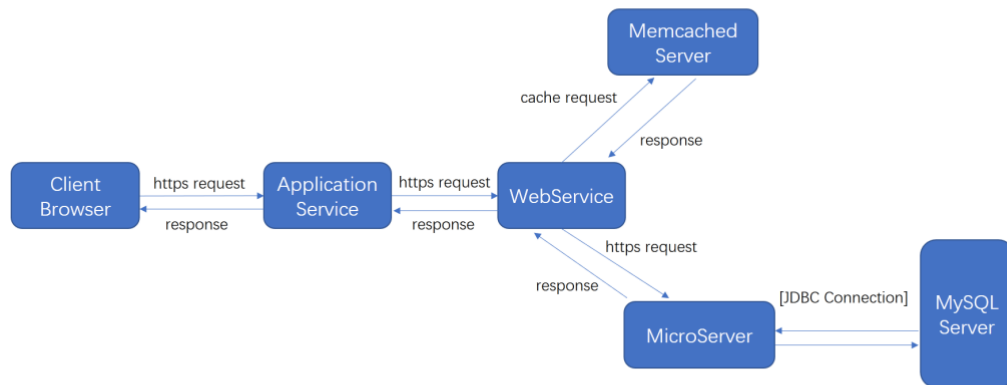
Memcached Server

cache request

response

Client Browser

https request

response

Application Service

https request

response

WebService

https request

response

[JDBC Connection]

MySQL Server

MicroServer